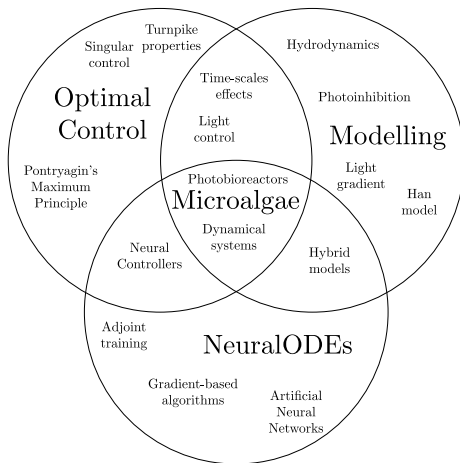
Singular control

Turnpike properties

Optimal Control

Pontryagin's Maximum Principle

Time-scales effects

Light control

Hydrodynamics

Photoinhibition

Modelling

Light gradient

Han model

Photobioreactors

Microalgae

Dynamical systems

Neural Controllers

Hybrid models

Adjoint training

NeuralODEs

Gradient-based algorithms

Artificial Neural Networks